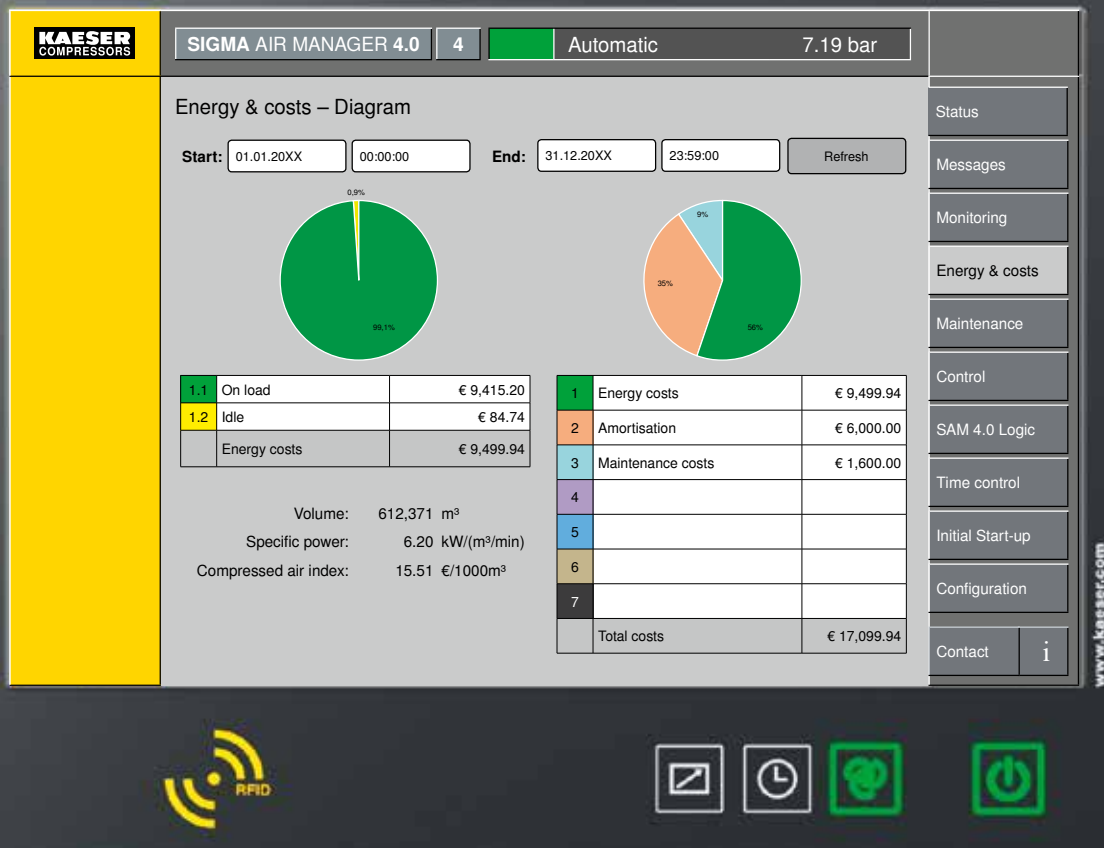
KAESER COMPRESSORS

SIGMA AIR MANAGER 4.0 | 4 | Automatic 7.19 bar

Energy & costs – Diagram

Start: 01.01.20XX 00:00:00 End: 31.12.20XX 23:59:00 Refresh

0,9%

99,1%

9%

35%

56%

| | | |
|---|---|---|
| 1.1 | On load | € 9,415.20 |
| 1.2 | Idle | € 84.74 |
| | Energy costs | € 9,499.94 |

| | | |
|---|---|---|
| 1 | Energy costs | € 9,499.94 |
| 2 | Amortisation | € 6,000.00 |
| 3 | Maintenance costs | € 1,600.00 |
| 4 | | |
| 5 | | |
| 6 | | |
| 7 | | |
| | Total costs | € 17,099.94 |

Volume: 612,371 m³

Specific power: 6.20 kW/(m³/min)

Compressed air index: 15.51 €/1000m³

Status

Messages

Monitoring

Energy & costs

Maintenance

Control

SAM 4.0 Logic

Time control

Initial Start-up

Configuration

Contact i

www.kaeser.com

RFID